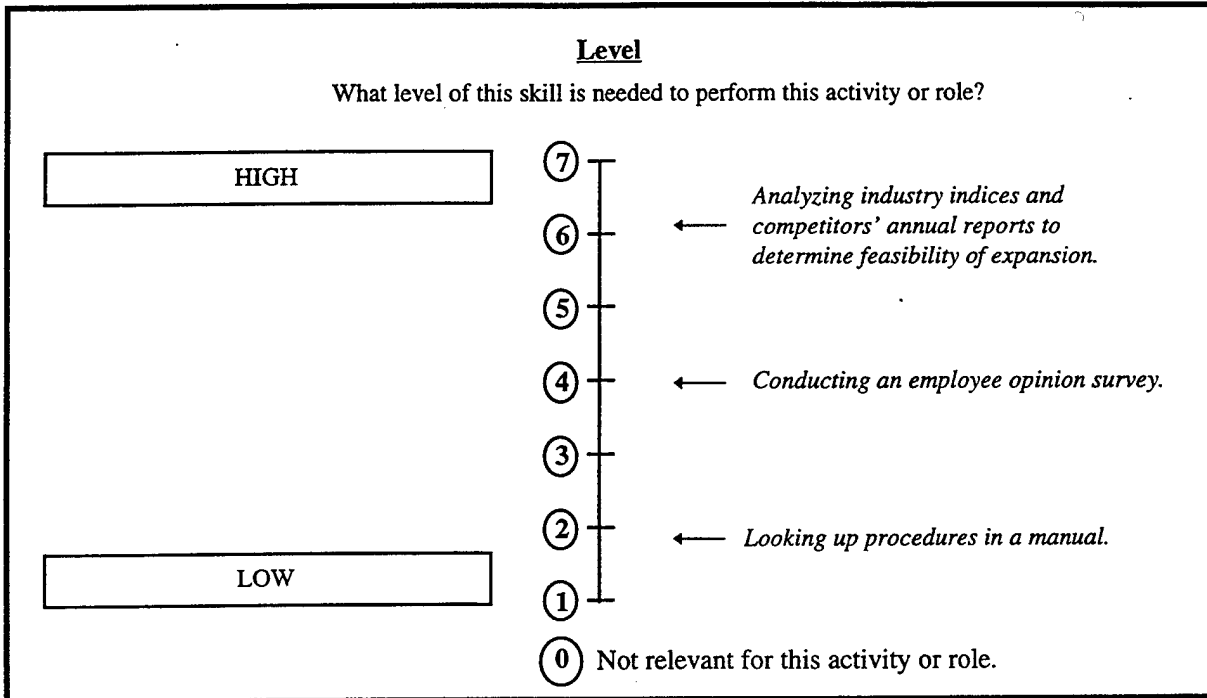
Level

What level of this skill is needed to perform this activity or role?

HIGH

7

6 Analyzing industry indices and competitors' annual reports to determine feasibility of expansion.

5

4 Conducting an employee opinion survey.

3

2 Looking up procedures in a manual.

LOW

1

0 Not relevant for this activity or role.